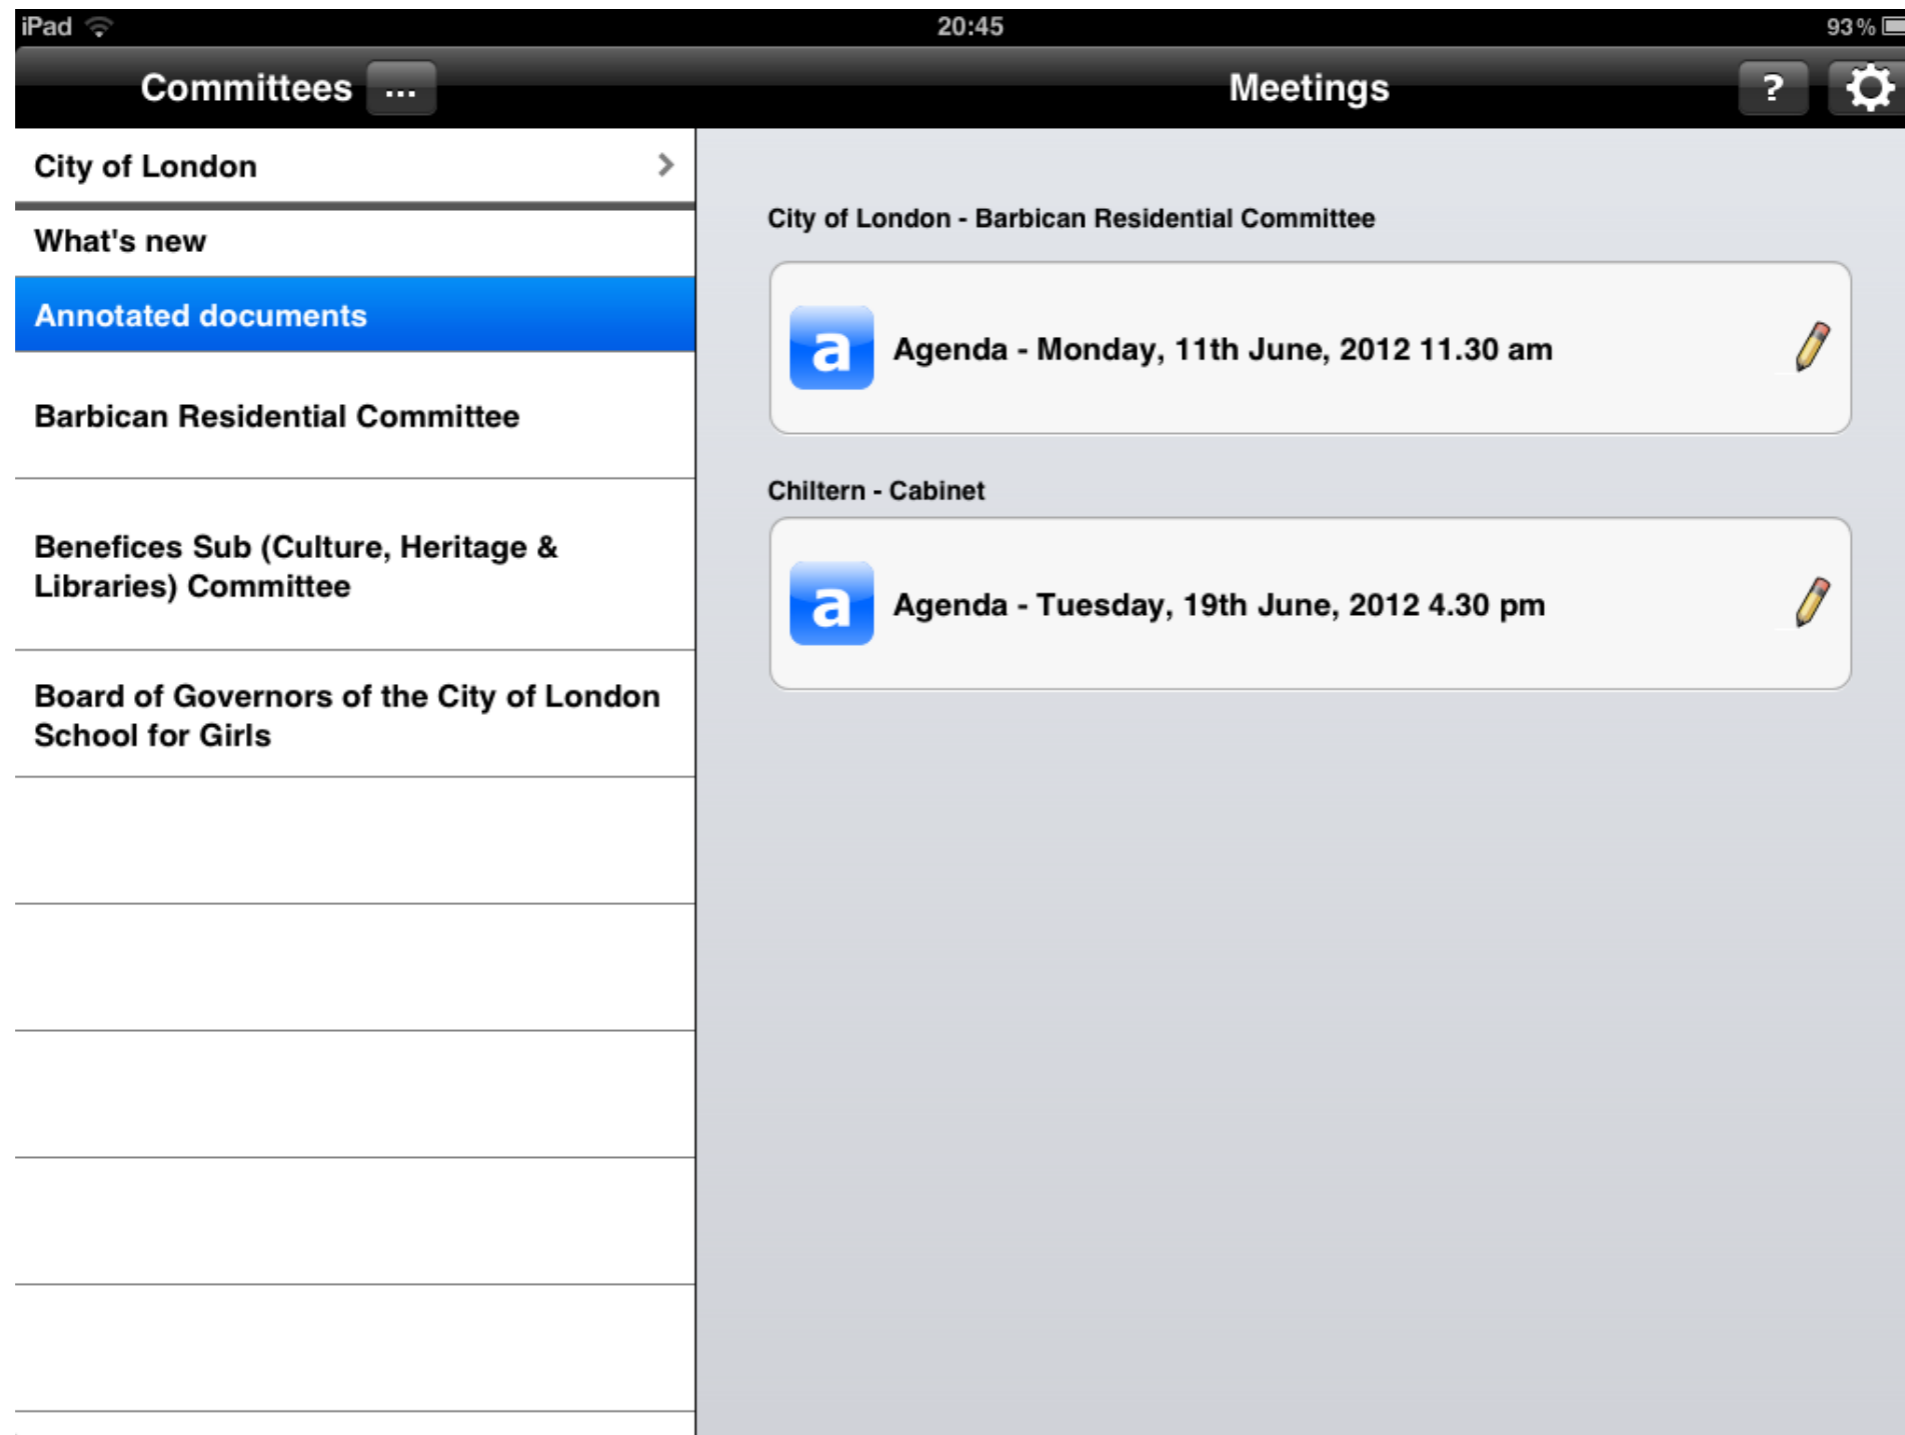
iPad 20:45 93 %

Committees ...

Meetings

?

City of London

What's new

Annotated documents

Barbican Residential Committee

Benefices Sub (Culture, Heritage & Libraries) Committee

Board of Governors of the City of London School for Girls

City of London - Barbican Residential Committee

a Agenda - Monday, 11th June, 2012 11.30 am

Chiltern - Cabinet

a Agenda - Tuesday, 19th June, 2012 4.30 pm